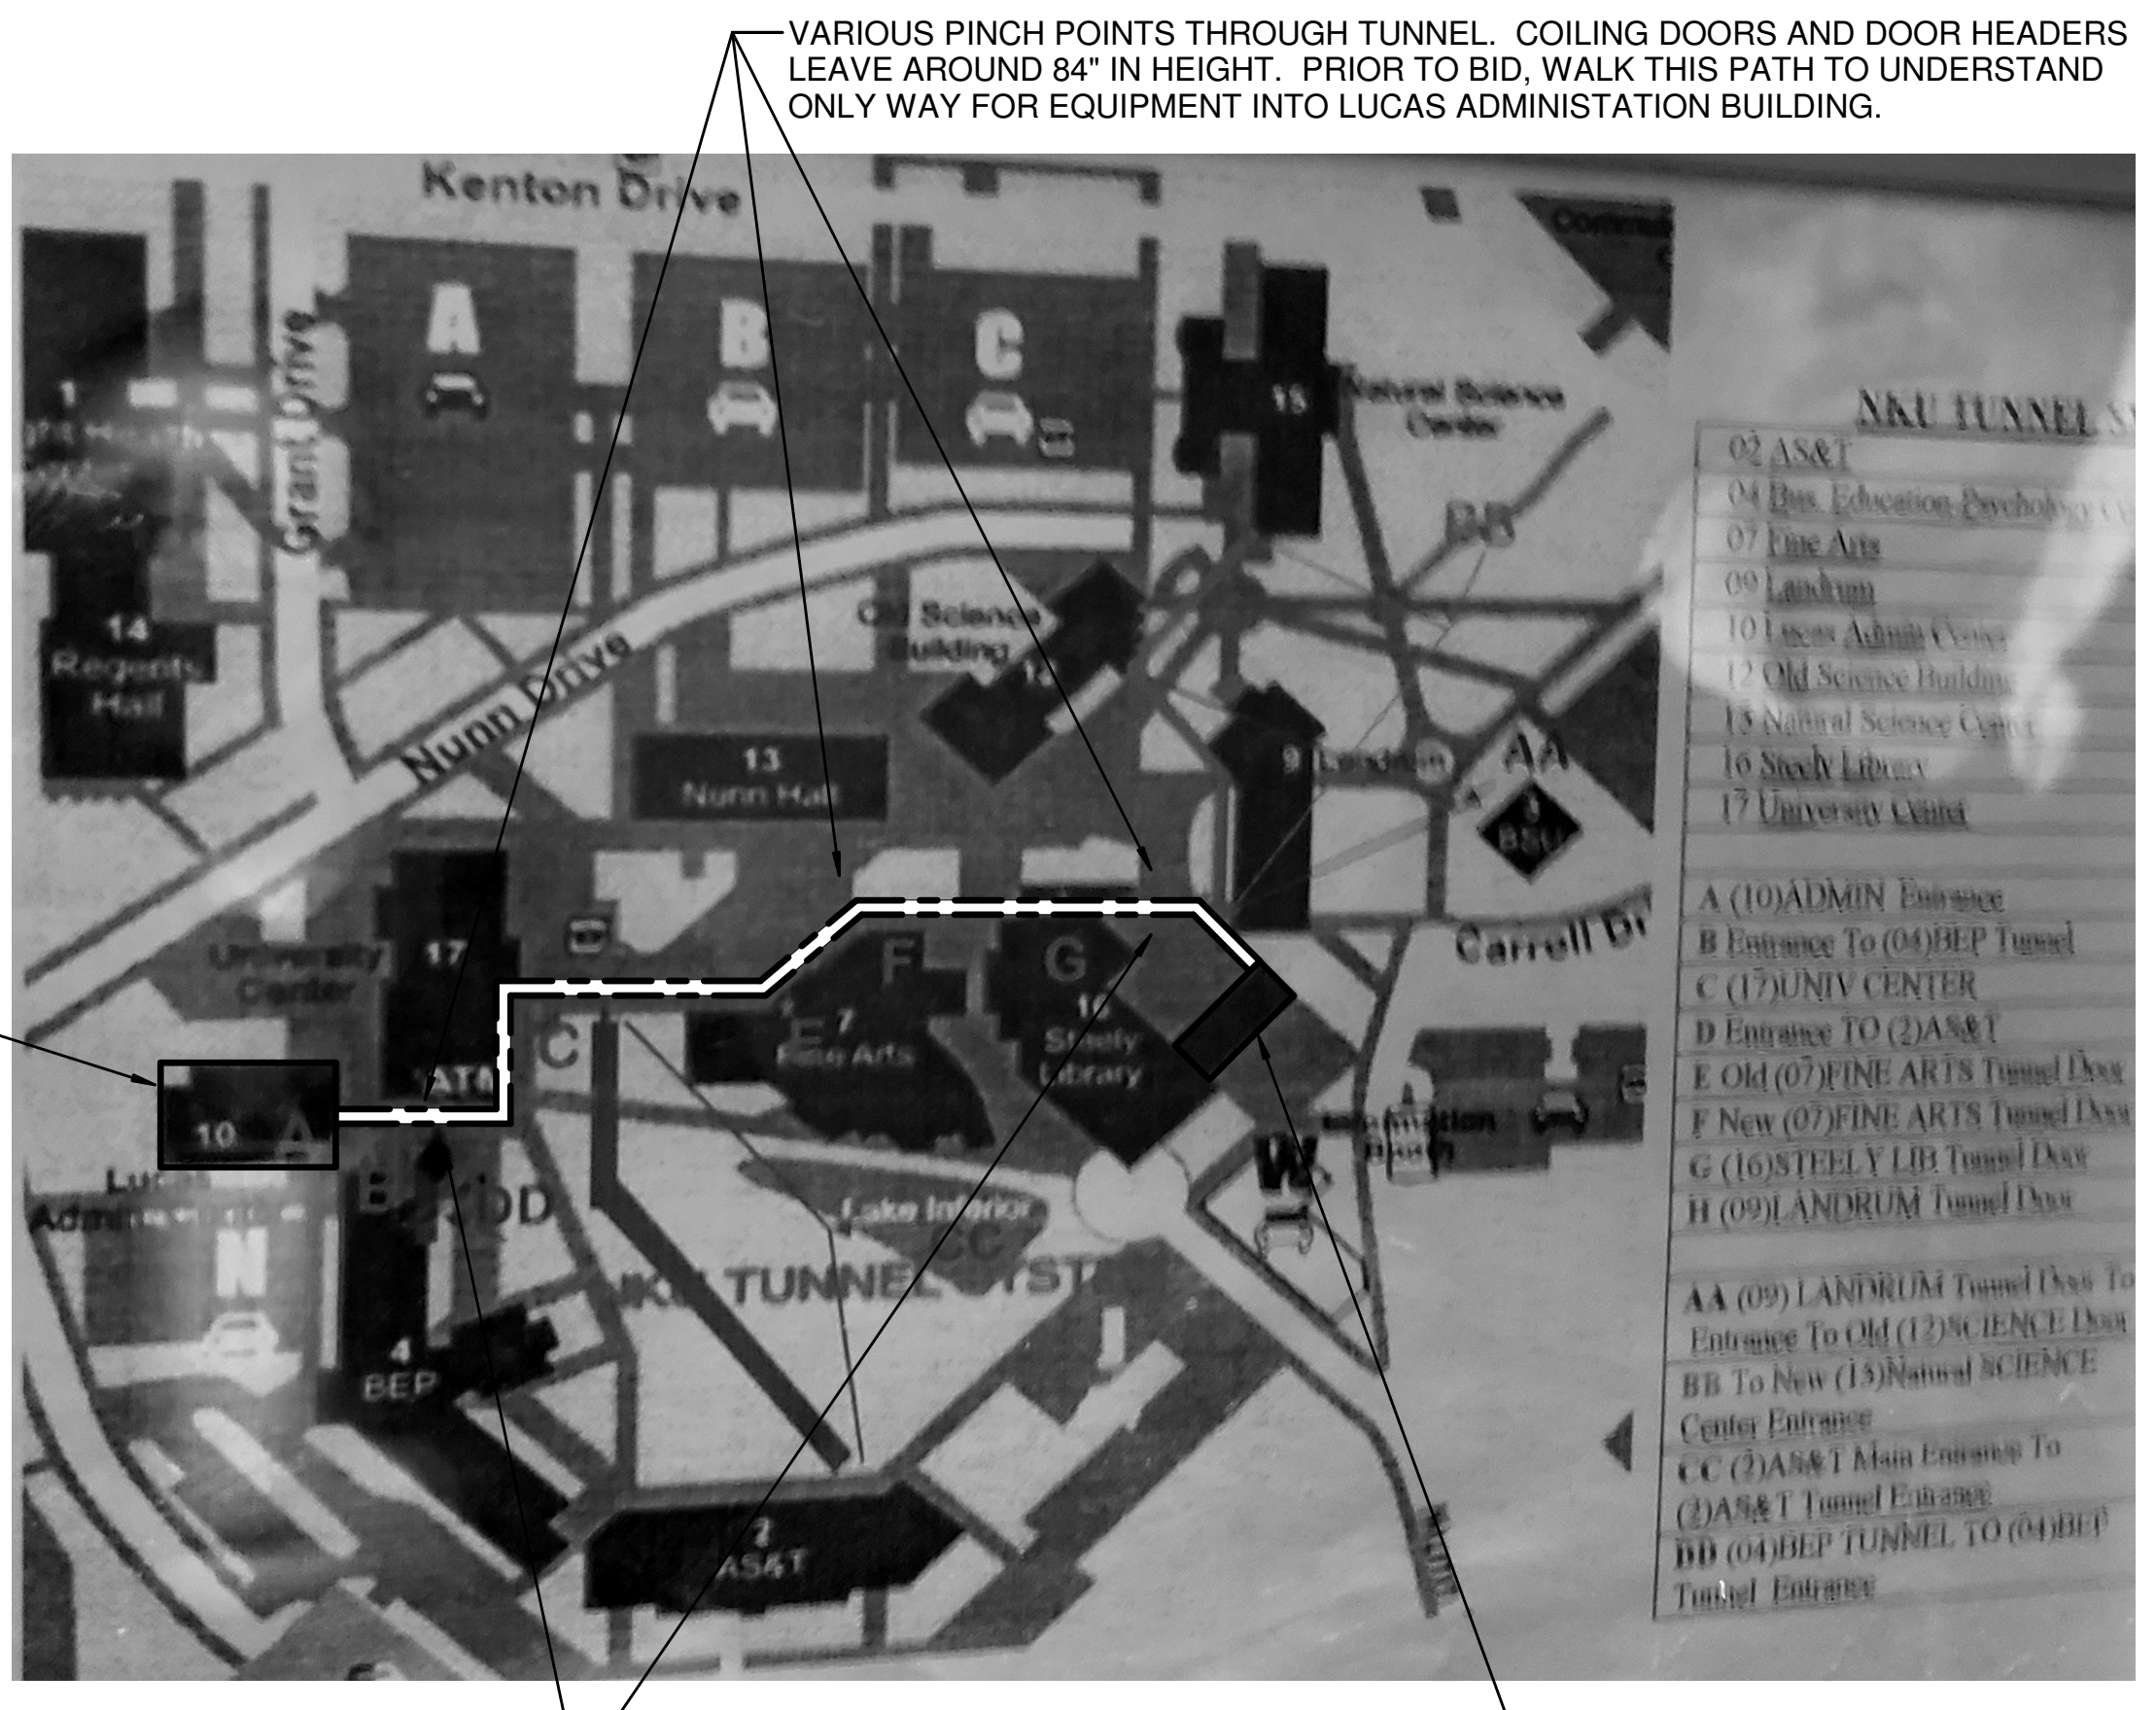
VARIOUS PINCH POINTS THROUGH TUNNEL. COILING DOORS AND DOOR HEADERS LEAVE AROUND 84" IN HEIGHT. PRIOR TO BID, WALK THIS PATH TO UNDERSTAND ONLY WAY FOR EQUIPMENT INTO LUCAS ADMINISTATION BUILDING.

Kenton Drive

A

B

C

Grant Drive

1

14 Regents Hall

15 Natural Science Center

BB

Old Science Building

12

Nunn Drive

13 Nunn Hall

9 Landrum

AA

BSU

University Center

17

AT&T

C

F

G

7 Fine Arts

16 Steely Library

Carrell Dr

10 A

Lucas Administration

B

DD

Information Booth

W

Lake Inferior

CC

NKU TUNNEL SYSTEM

N

4 BEP

2 AS&T

NKU TUNNEL S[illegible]

02 AS&T
04 Bus. Education Psychology C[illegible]
07 Fine Arts
09 Landrum
10 Lucas Admin Center
12 Old Science Building
15 Natural Science Center
16 Steely Library
17 University Center

A (10)ADMIN Entrance
B Entrance To (04)BEP Tunnel
C (17)UNIV CENTER
D Entrance TO (2)AS&T
E Old (07)FINE ARTS Tunnel Door
F New (07)FINE ARTS Tunnel Door
G (16)STEELY LIB Tunnel Door
H (09)LANDRUM Tunnel Door

AA (09) LANDRUM Tunnel Door To Entrance To Old (12)SCIENCE Door
BB To New (15)Natural SCIENCE Center Entrance
CC (2)AS&T Main Entrance To (2)AS&T Tunnel Entrance
DD (04)BEP TUNNEL TO (04)BEP Tunnel Entrance